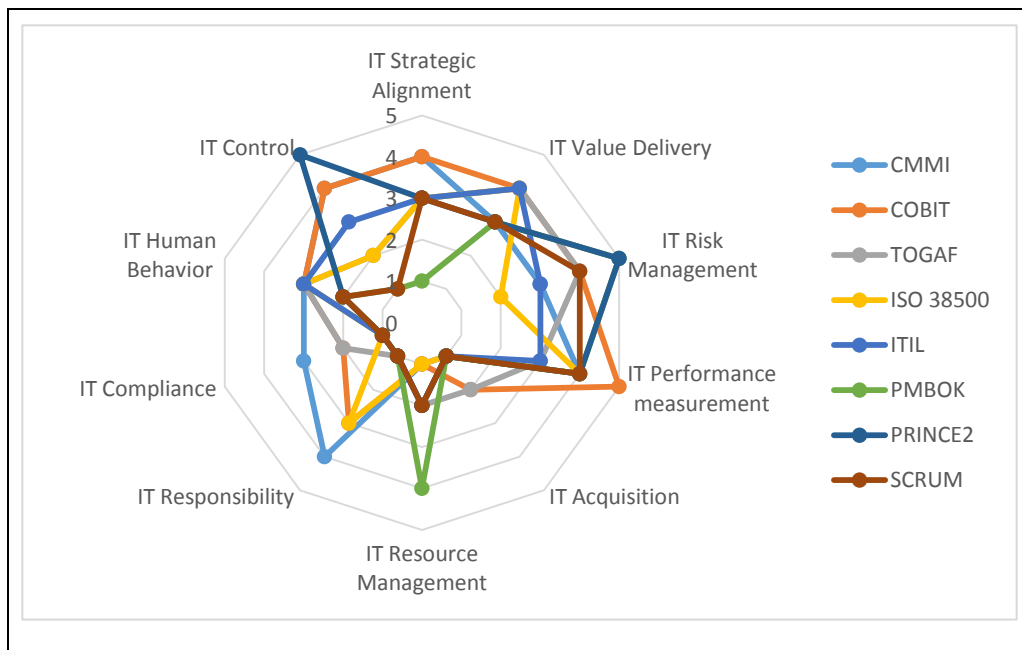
IT Strategic Alignment

IT Value Delivery

IT Risk Management

IT Performance measurement

IT Acquisition

IT Resource Management

IT Responsibility

IT Compliance

IT Human Behavior

IT Control

5
4
3
2
1
0

CMMI
COBIT
TOGAF
ISO 38500
ITIL
PMBOK
PRINCE2
SCRUM